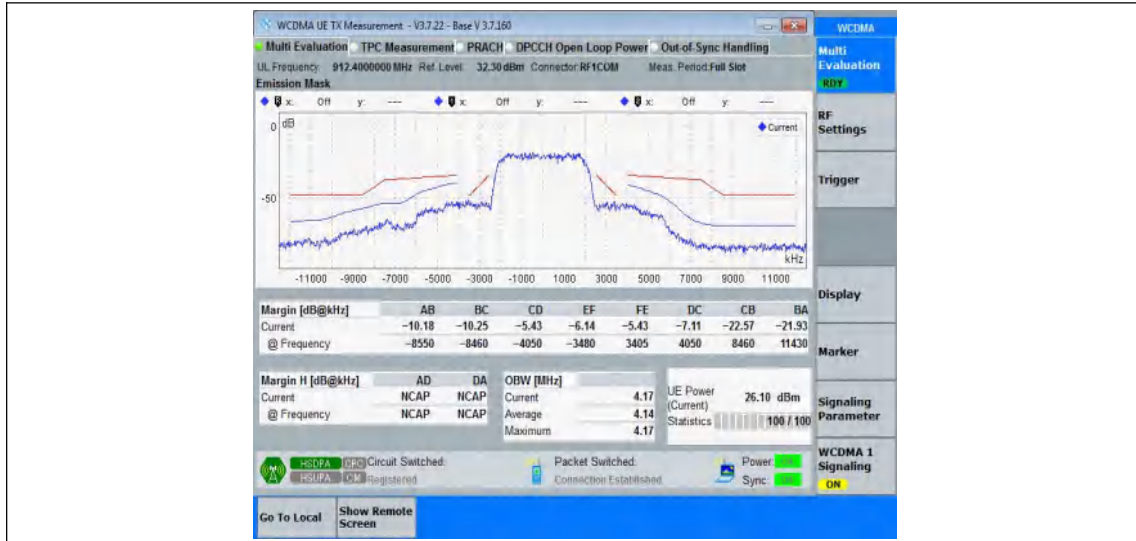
WCDMA UE TX Measurement - V3.7.22 - Base V 3.7.160

Multi Evaluation TPC Measurement PRACH DPCCH Open Loop Power Out-of-Sync Handling

UL Frequency: 912.4000000 MHz Ref. Level: 32.30 dBm Connector: RF1COM Meas. Period: Full Slot

Emission Mask

x: Off y: --- x: Off y: --- x: Off y: ---

0 dB

Current

-50

kHz

-11000 -9000 -7000 -5000 -3000 -1000 1000 3000 5000 7000 9000 11000

| Margin [dB@kHz] | AB | BC | CD | EF | FE | DC | CB | BA |
|---|---|---|---|---|---|---|---|---|
| Current | −10.18 | −10.25 | −5.43 | −6.14 | −5.43 | −7.11 | −22.57 | −21.93 |
| @ Frequency | −8550 | −8460 | −4050 | −3480 | 3405 | 4050 | 8460 | 11430 |

| Margin H [dB@kHz] | AD | DA |
|---|---|---|
| Current | NCAP | NCAP |
| @ Frequency | NCAP | NCAP |

| OBW [MHz] | |
|---|---|
| Current | 4.17 |
| Average | 4.14 |
| Maximum | 4.17 |

UE Power (Current) 26.10 dBm
Statistics 100 / 100

HSDPA CPC Circuit Switched:
HSUPA CM Registered

Packet Switched:
Connection Established

Power: ON
Sync: ON

WCDMA
Multi Evaluation
RDY
RF Settings
Trigger
Display
Marker
Signaling Parameter
WCDMA 1 Signaling
ON

Go To Local
Show Remote Screen